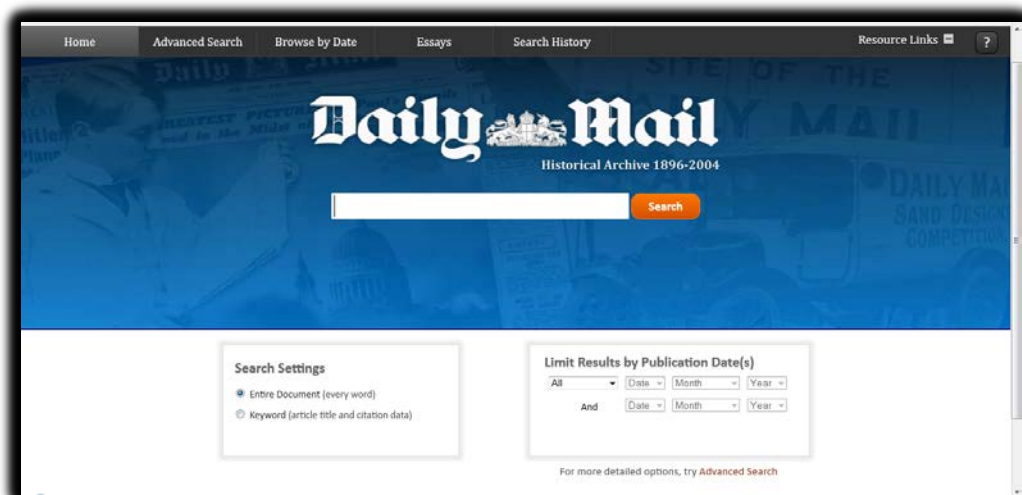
Home Advanced Search Browse by Date Essays Search History Resource Links ?

Daily Mail

Historical Archive 1896-2004

Search

Search Settings

Entire Document (every word)

Keyword (article title and citation data)

Limit Results by Publication Date(s)

All Date Month Year

And Date Month Year

For more detailed options, try Advanced Search